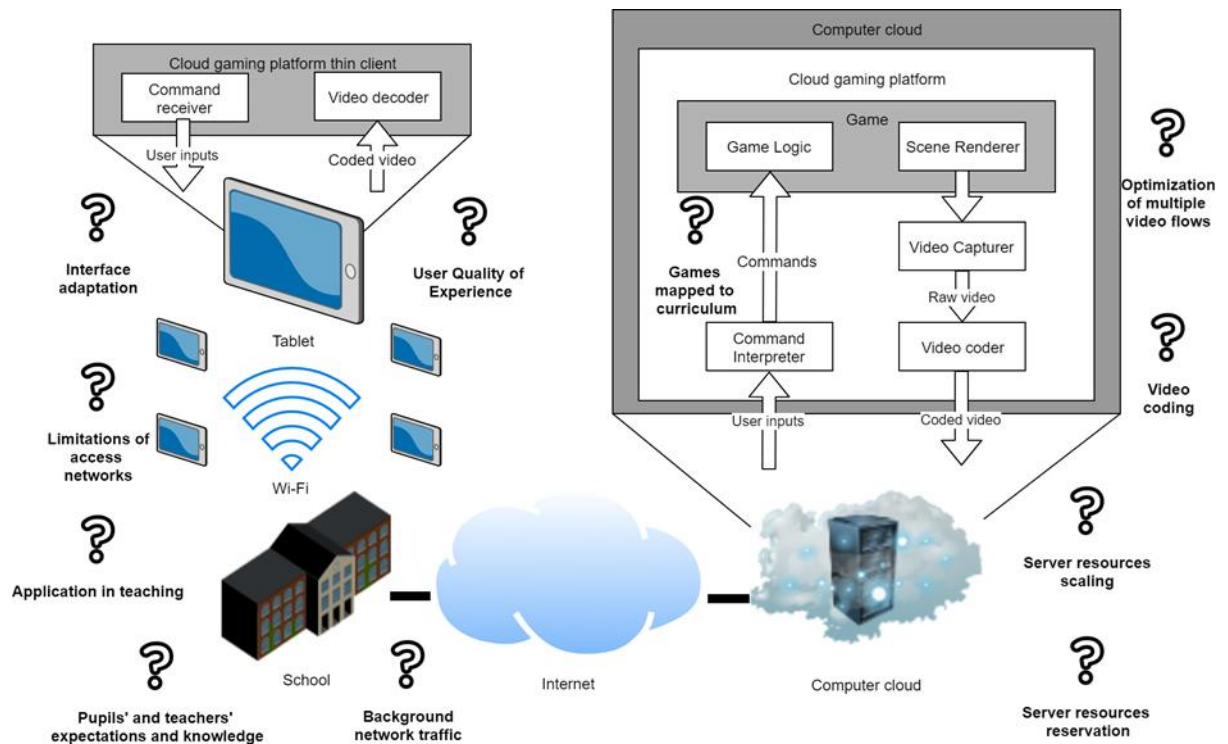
Cloud gaming platform thin client

Command receiver

Video decoder

User inputs

Coded video

?

Interface adaptation

?

User Quality of Experience

Tablet

?

Limitations of access networks

Wi-Fi

?

Application in teaching

?

Pupils' and teachers' expectations and knowledge

School

?

Background network traffic

Internet

Computer cloud

Cloud gaming platform

Game

Game Logic

Scene Renderer

?

Games mapped to curriculum

Commands

Video Capturer

Raw video

Command Interpreter

Video coder

User inputs

Coded video

?

Optimization of multiple video flows

?

Video coding

?

Server resources scaling

?

Server resources reservation

Computer cloud